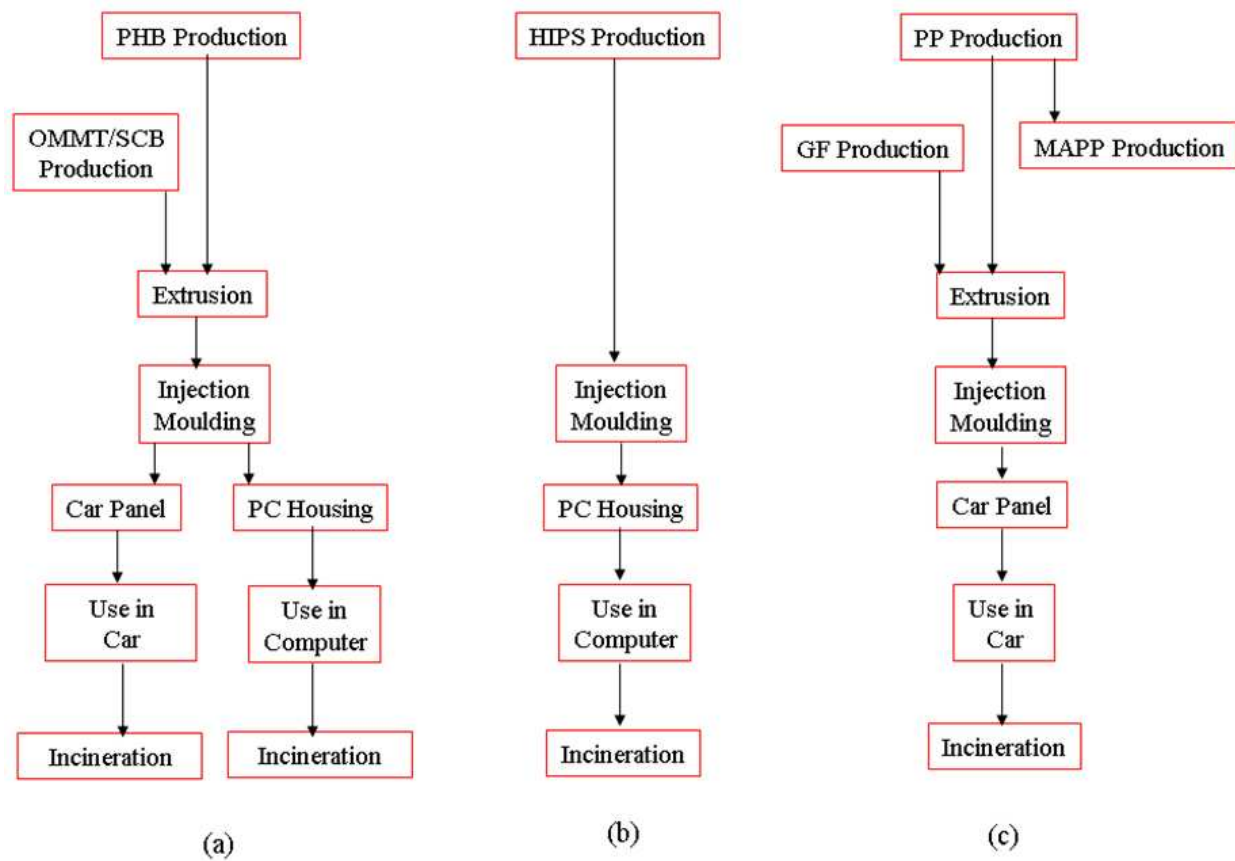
PHB Production

OMMT/SCB Production

Extrusion

Injection Moulding

Car Panel

PC Housing

Use in Car

Use in Computer

Incineration

Incineration

(a)

HIPS Production

Injection Moulding

PC Housing

Use in Computer

Incineration

(b)

PP Production

GF Production

MAPP Production

Extrusion

Injection Moulding

Car Panel

Use in Car

Incineration

(c)